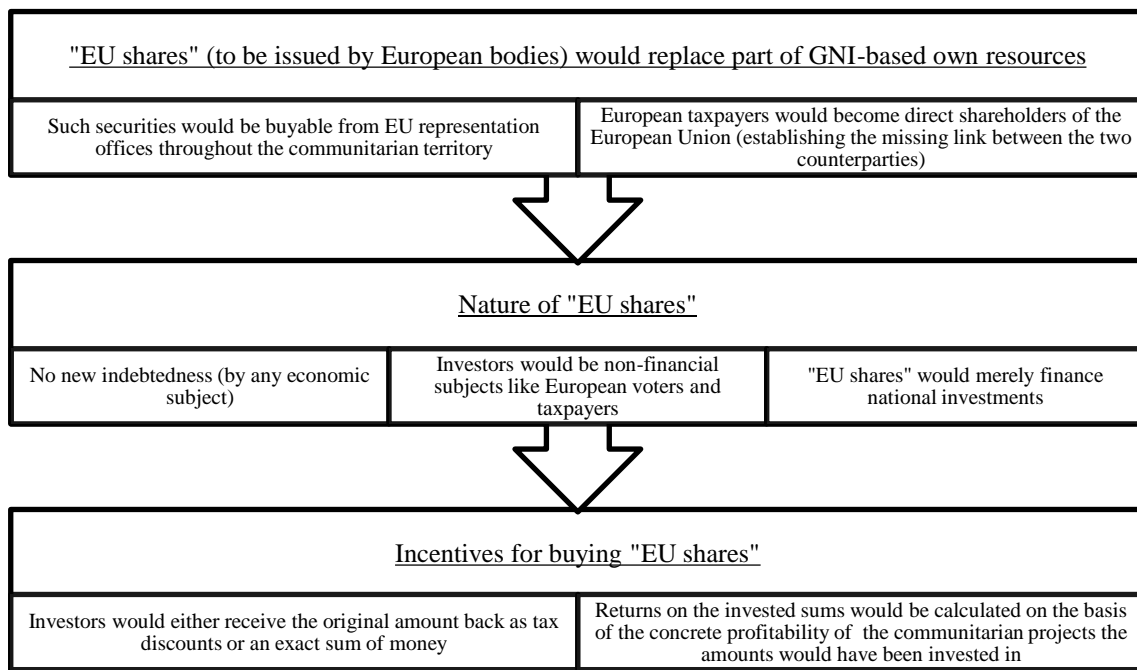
"EU shares" (to be issued by European bodies) would replace part of GNI-based own resources

Such securities would be buyable from EU representation offices throughout the communitarian territory

European taxpayers would become direct shareholders of the European Union (establishing the missing link between the two counterparties)

Nature of "EU shares"

No new indebtedness (by any economic subject)

Investors would be non-financial subjects like European voters and taxpayers

"EU shares" would merely finance national investments

Incentives for buying "EU shares"

Investors would either receive the original amount back as tax discounts or an exact sum of money

Returns on the invested sums would be calculated on the basis of the concrete profitability of the communitarian projects the amounts would have been invested in